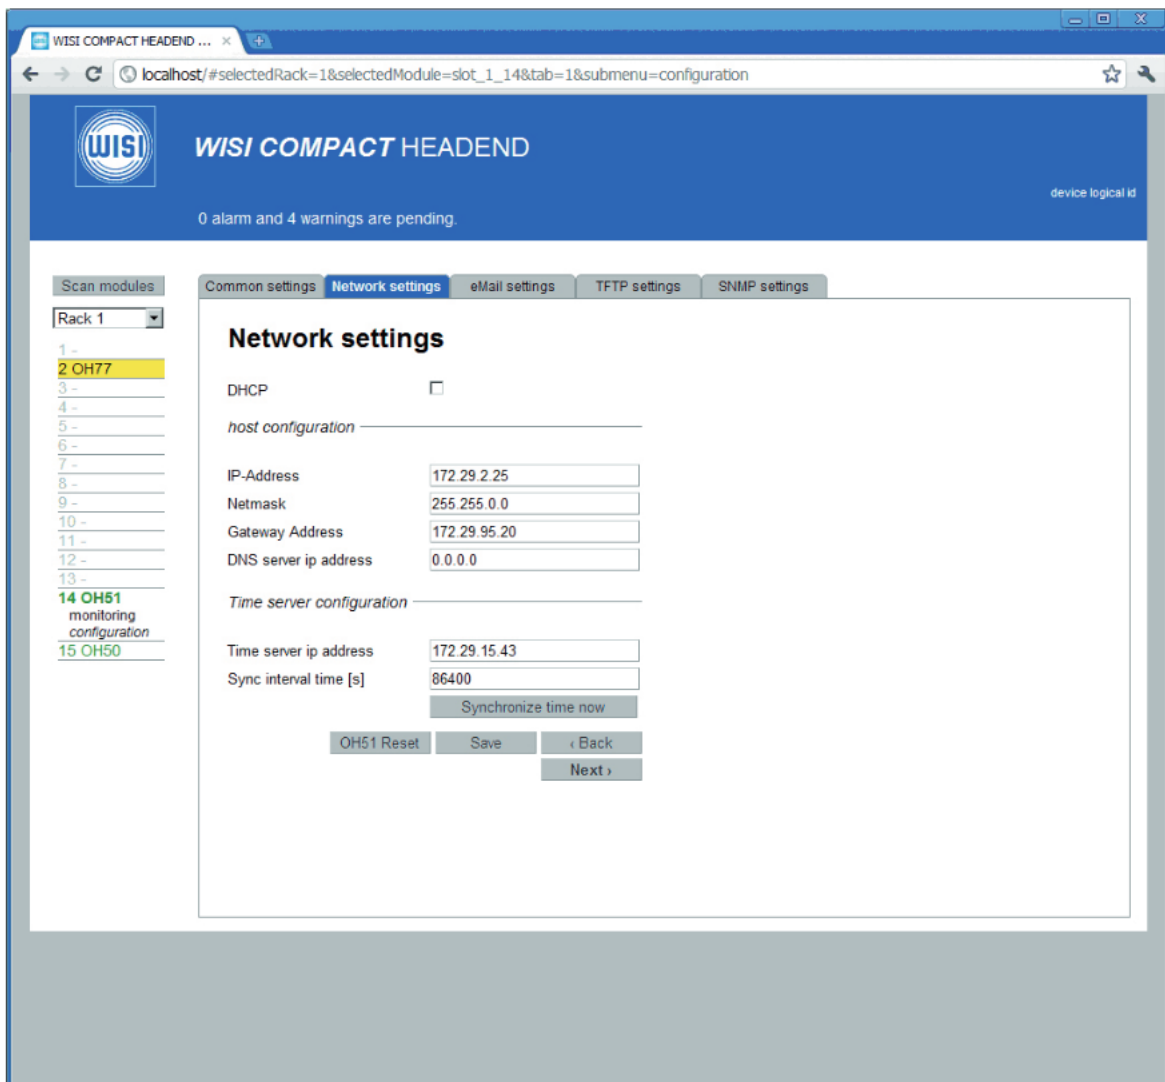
WISI COMPACT HEADEND ... ×

localhost/#selectedRack=1&selectedModule=slot_1_14&tab=1&submenu=configuration

WISI

WISI COMPACT HEADEND

device logical id

0 alarm and 4 warnings are pending.

Scan modules

Rack 1

1 -
2 OH77
3 -
4 -
5 -
6 -
7 -
8 -
9 -
10 -
11 -
12 -
13 -
14 OH51
monitoring
configuration
15 OH50

Common settings | Network settings | eMail settings | TFTP settings | SNMP settings

Network settings

DHCP

host configuration

| | |
|---|---|
| IP-Address | 172.29.2.25 |
| Netmask | 255.255.0.0 |
| Gateway Address | 172.29.95.20 |
| DNS server ip address | 0.0.0.0 |

Time server configuration

| | |
|---|---|
| Time server ip address | 172.29.15.43 |
| Sync interval time [s] | 86400 |

Synchronize time now

OH51 Reset | Save | ‹ Back

Next ›